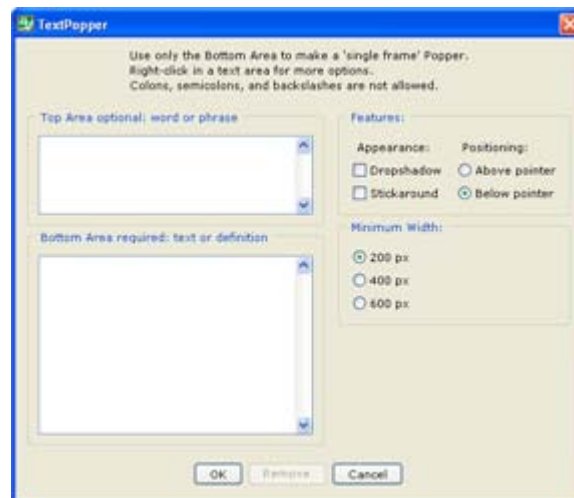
TextPopper

Use only the Bottom Area to make a 'single frame' Popper.
Right-click in a text area for more options.
Colons, semicolons, and backslashes are not allowed.

Top Area optional: word or phrase

Bottom Area required: text or definition

Features:

Appearance:
Dropshadow
Stickaround

Positioning:
Above pointer
Below pointer

Minimum Width:
200 px
400 px
600 px

OK
Remove
Cancel